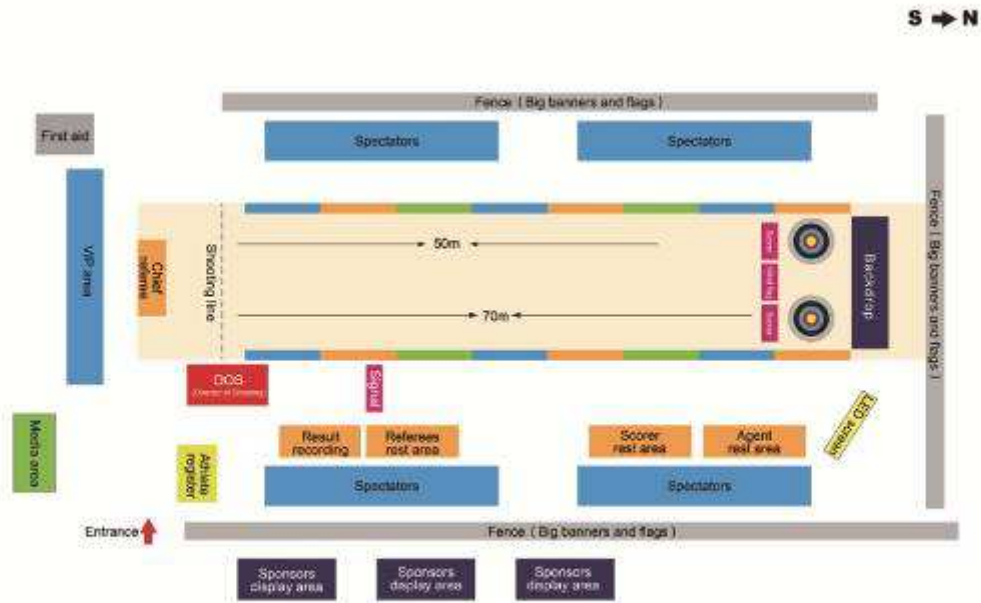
S ➡ N

Fence ( Big banners and flags )

First aid

Spectators

Spectators

VIP area

Chief referee

Shooting line

50m

70m

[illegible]

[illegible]

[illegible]

Backdrop

Fence ( Big banners and flags )

DOS
(Director of Shooting)

Signal

LED screen

Media area

Athlete register

Result recording

Referees rest area

Scorer rest area

Agent rest area

Spectators

Spectators

Entrance

Fence ( Big banners and flags )

Sponsors display area

Sponsors display area

Sponsors display area